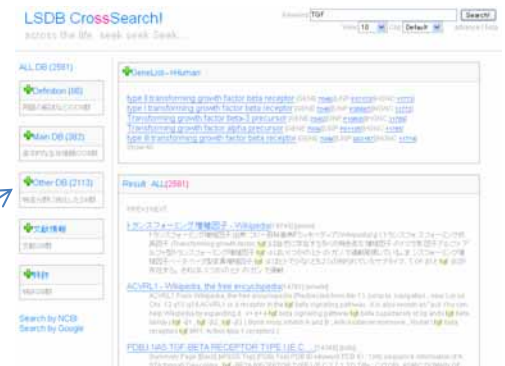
LSDB CrossSearch!
across the life. seek seek Seek...

Keyword TGF [Search]
View 10 Cat Default advance | help

ALL DB (2581)

Definition (66)
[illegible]

Main DB (382)
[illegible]

Other DB (2113)
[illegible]

文献情報
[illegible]

特許
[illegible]

Search by NCBI
Search by Google

GeneList - Human

type II transforming growth factor beta receptor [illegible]
type II transforming growth factor beta receptor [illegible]
Transforming growth factor beta-3 precursor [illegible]
Transforming growth factor alpha precursor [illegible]
type II transforming growth factor beta receptor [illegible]
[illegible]

Result ALL(2581)

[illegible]

トランスフォーミング増殖因子 - Wikipedia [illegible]
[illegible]

ACVRL1 - Wikipedia, the free encyclopedia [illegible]
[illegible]

PDBj 1A5 TGF-BETA RECEPTOR TYPE I (E.C. ... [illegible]
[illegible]